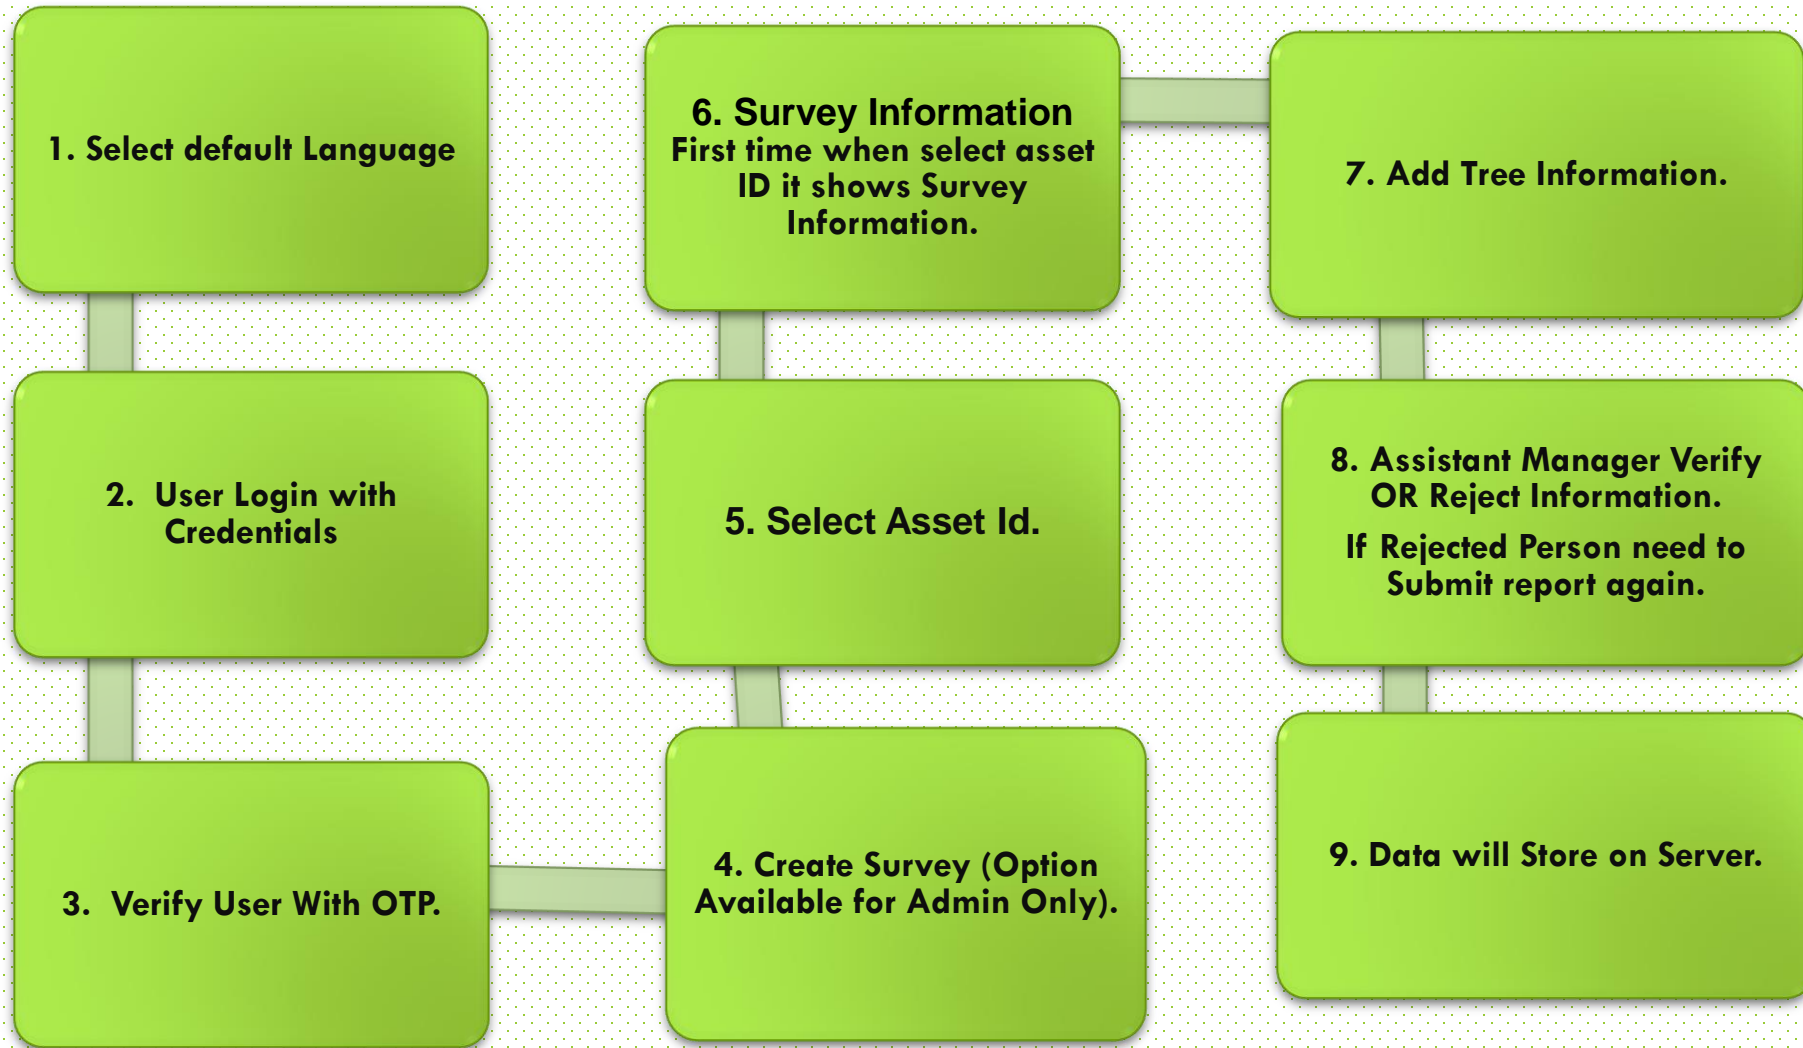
1. Select default Language

2. User Login with Credentials

3. Verify User With OTP.

4. Create Survey (Option Available for Admin Only).

5. Select Asset Id.

6. Survey Information
First time when select asset ID it shows Survey Information.

7. Add Tree Information.

8. Assistant Manager Verify OR Reject Information.

If Rejected Person need to Submit report again.

9. Data will Store on Server.